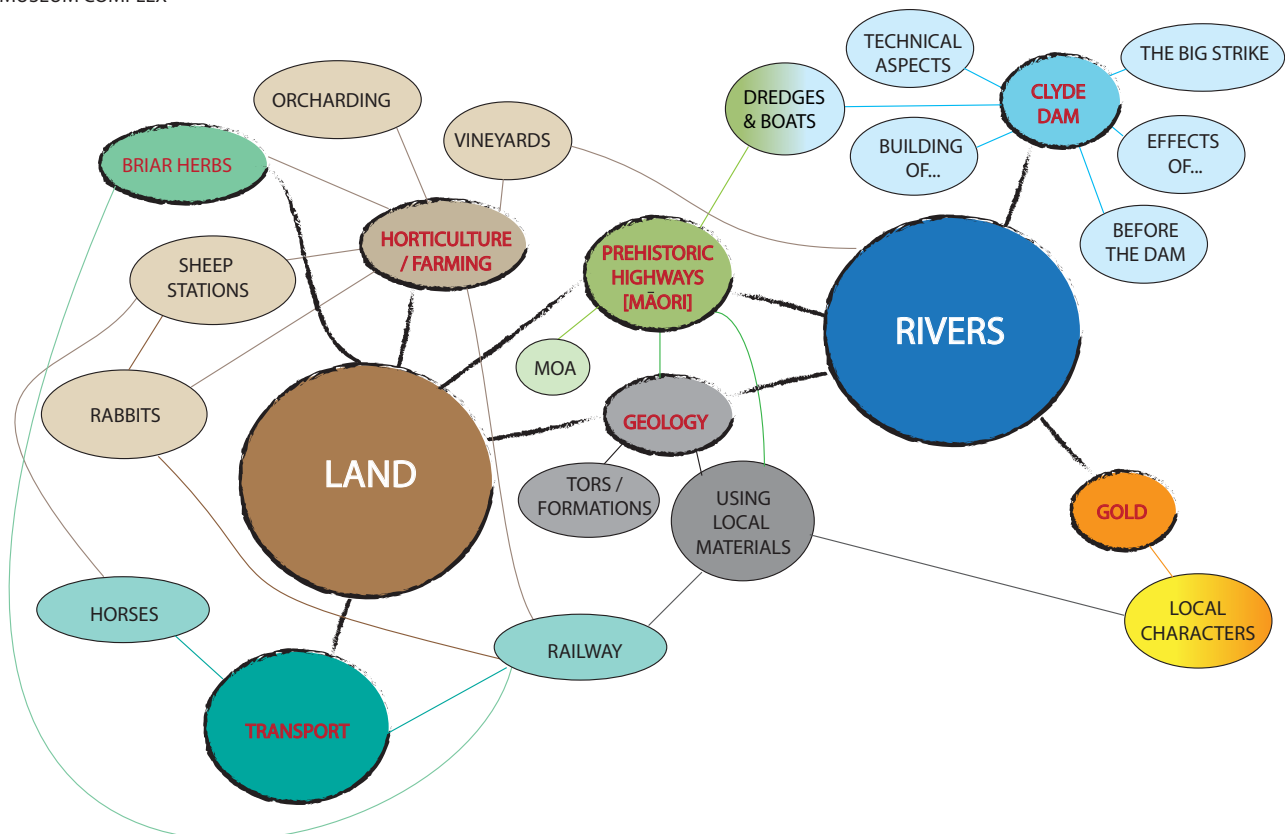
MUSEUM COMPLEX

TECHNICAL ASPECTS

THE BIG STRIKE

CLYDE DAM

DREDGES & BOATS

ORCHARDING

VINEYARDS

BUILDING OF...

EFFECTS OF...

BRIAR HERBS

HORTICULTURE / FARMING

PREHISTORIC HIGHWAYS [MĀORI]

BEFORE THE DAM

SHEEP STATIONS

RIVERS

MOA

RABBITS

GEOLOGY

LAND

TORS / FORMATIONS

USING LOCAL MATERIALS

GOLD

LOCAL CHARACTERS

HORSES

RAILWAY

TRANSPORT